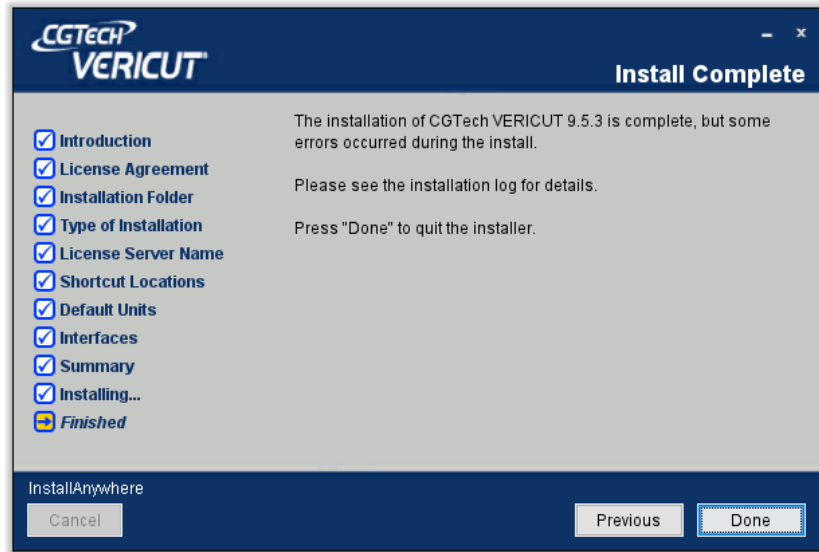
CGTECH
VERICUT

- x

Install Complete

Introduction
License Agreement
Installation Folder
Type of Installation
License Server Name
Shortcut Locations
Default Units
Interfaces
Summary
Installing...
Finished

The installation of CGTech VERICUT 9.5.3 is complete, but some errors occurred during the install.

Please see the installation log for details.

Press "Done" to quit the installer.

InstallAnywhere

Cancel

Previous

Done